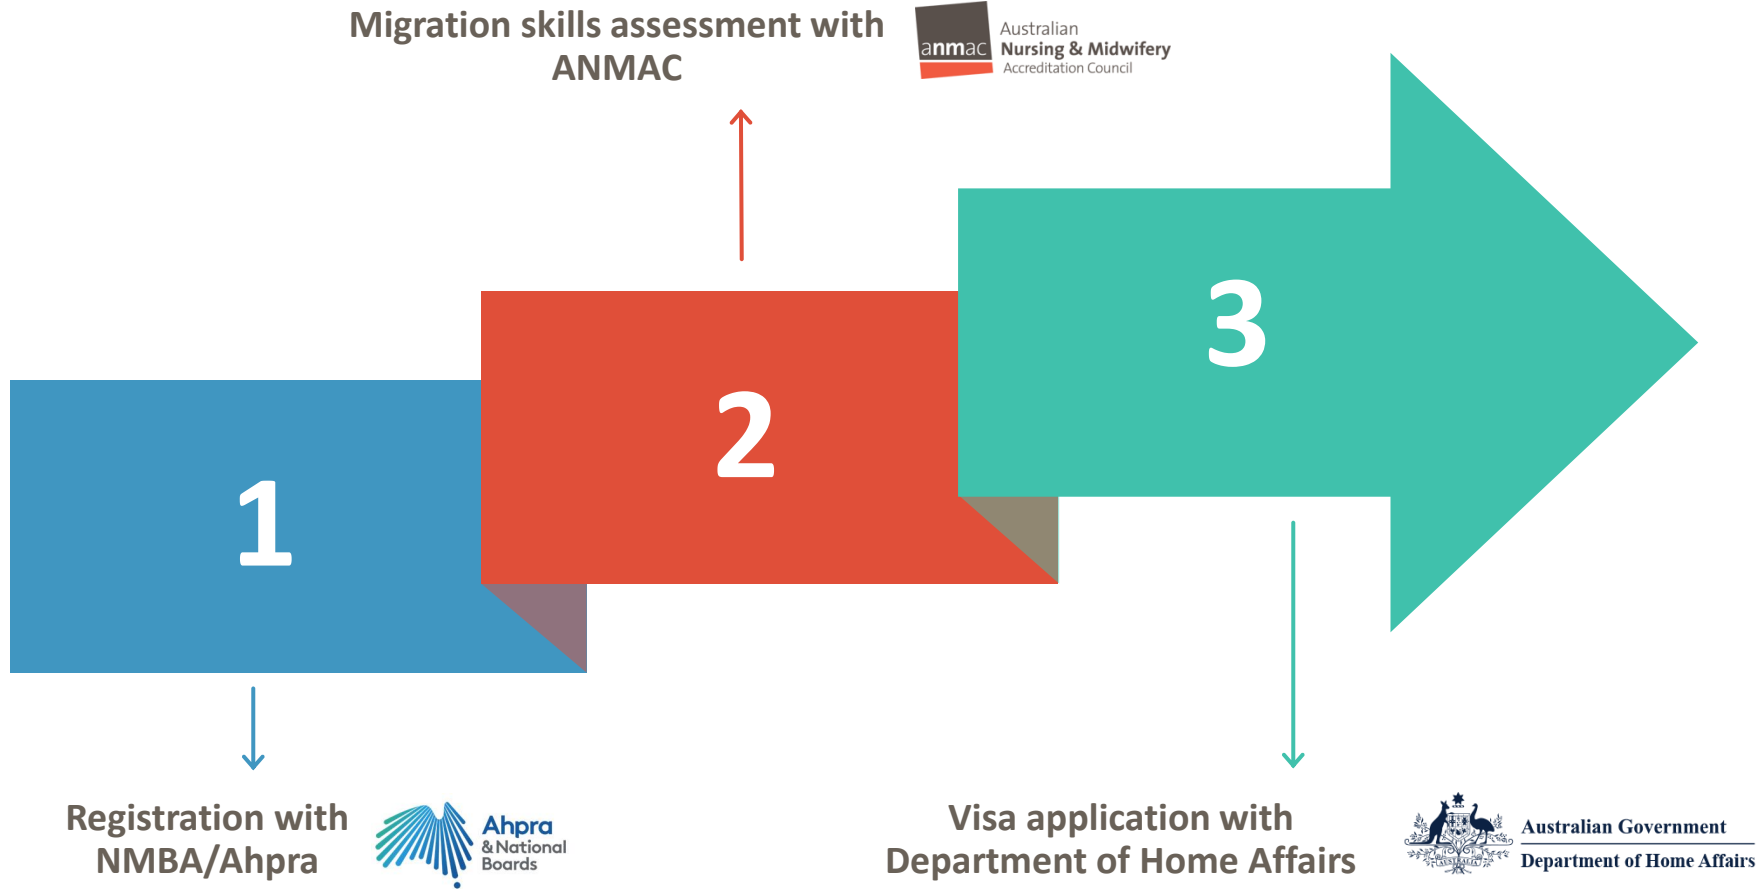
Migration skills assessment with ANMAC

anmac Australian Nursing & Midwifery Accreditation Council

3

2

1

Registration with NMBA/Ahpra

Ahpra & National Boards

Visa application with Department of Home Affairs

Australian Government
Department of Home Affairs